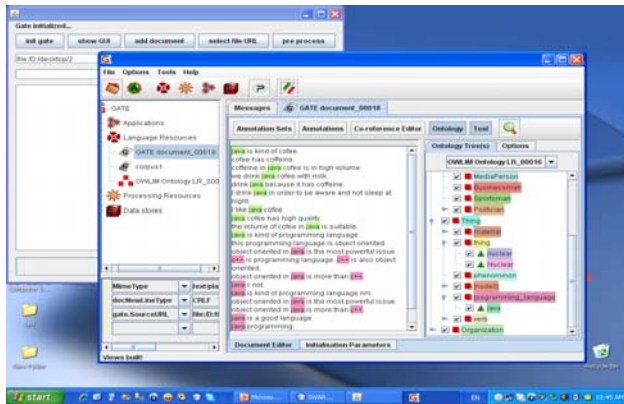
Gate initialized...

init gate | show GUI | add document | select file URL | pre process

file:/D:/desktop/2

File Options Tools Help

GATE
Applications
Language Resources
GATE document_00018
corpus1
OWLIM Ontology LR_000
Processing Resources
Data stores

Messages | GATE document_00018

Annotation Sets | Annotations | Co-reference Editor | Ontology | Text

java is kind of coffee.
coffee has coffeine.
coffeine in java coffee is in high volume.
we drink java coffee with milk.
drink java because it has coffeine.
I drink java in order to be awere and not sleep at night.
I like java coffee.
java coffee has high quality.
the volume of coffee in java is suitable.
java is kind of programming language.
this programming language is object oriented.
object oriented in java is the most powerful issue.
c++ is programming language. c++ is also object oriented.
object oriented in java is more than c++.
java c not.
java is kind of programming language nm.
object oriented in java is the most powerful issue.
object oriented in java is more than c++.
java is a good language.
java programming.

Ontology Tree(s) | Options

OWLIM Ontology LR_00016

MediaPerson
Businessman
Sportsman
Politician
Thing
material
thing
Nuclear
Nuclear
phenomenon
models
programming_language
java
verb
Organization

MimeType | text/pla
docNewLineType | CRLF
gate.SourceURL | file:/D:/l

Document Editor | Initialisation Parameters

Views built!

start

EN